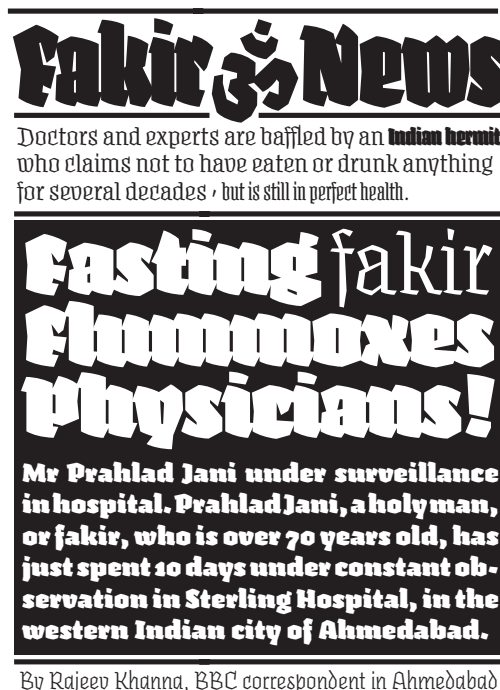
Fakir ॐ News

Doctors and experts are baffled by an Indian hermit who claims not to have eaten or drunk anything for several decades , but is still in perfect health.

Fasting fakir flummoxes physicians!

Mr Prahlad Jani under surveillance in hospital. Prahlad Jani, a holy man, or fakir, who is over 70 years old, has just spent 10 days under constant observation in Sterling Hospital, in the western Indian city of Ahmedabad.

By Rajeev Khanna, BBC correspondent in Ahmedabad